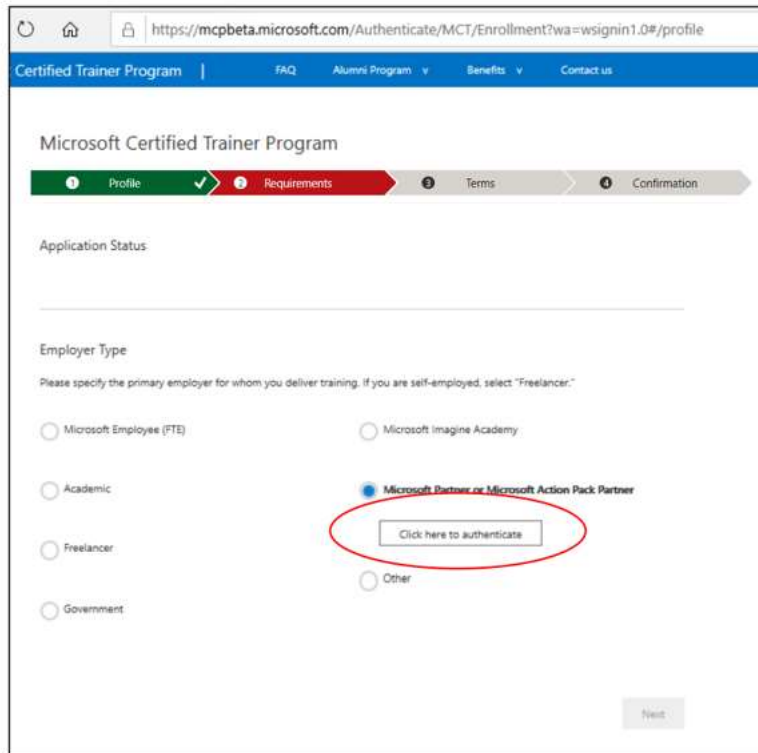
https://mcpbeta.microsoft.com/Authenticate/MCT/Enrollment?wa=wsignin1.0#/profile

Certified Trainer Program | FAQ Alumni Program Benefits Contact us

Microsoft Certified Trainer Program

1 Profile 2 Requirements 3 Terms 4 Confirmation

Application Status

Employer Type

Please specify the primary employer for whom you deliver training. If you are self-employed, select "Freelancer."

Microsoft Employee (FTE)

Microsoft Imagine Academy

Academic

Microsoft Partner or Microsoft Action Pack Partner

Click here to authenticate

Freelancer

Other

Government

Next